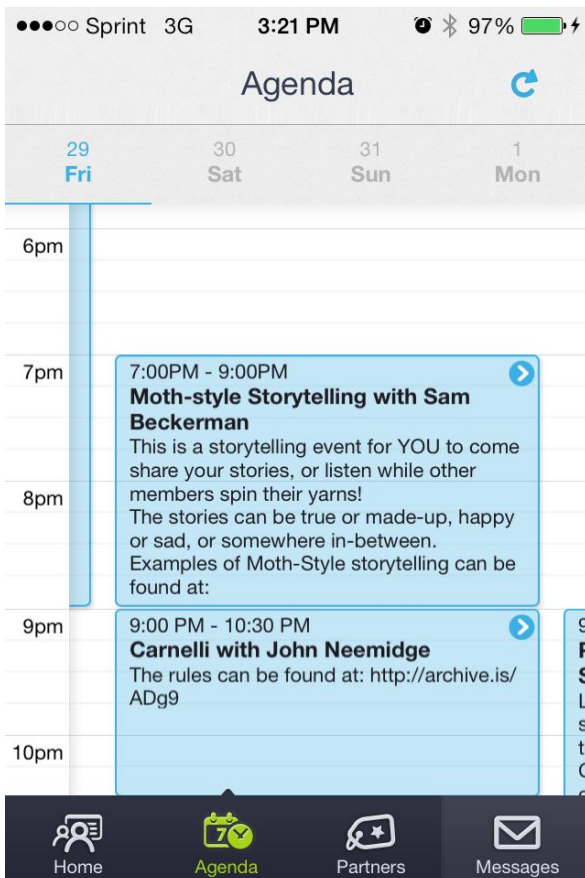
●●●○○ Sprint 3G 3:21 PM 97%

Agenda

29 Fri
30 Sat
31 Sun
1 Mon

6pm
7pm
8pm
9pm
10pm

7:00PM - 9:00PM
Moth-style Storytelling with Sam Beckerman
This is a storytelling event for YOU to come share your stories, or listen while other members spin their yarns!
The stories can be true or made-up, happy or sad, or somewhere in-between.
Examples of Moth-Style storytelling can be found at:

9:00 PM - 10:30 PM
Carnelli with John Neemidge
The rules can be found at: http://archive.is/ADg9

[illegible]

Home
7
Agenda
Partners
Messages